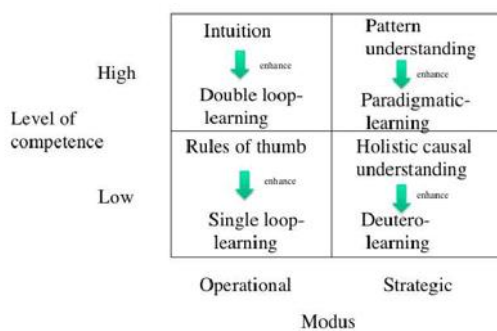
| | Operational | Strategic |
|---|---|---|
| High | Intuition enhance Double loop-learning | Pattern understanding enhance Paradigmatic-learning |
| Low | Rules of thumb enhance Single loop-learning | Holistic causal understanding enhance Deutero-learning |

Level of competence

Modus